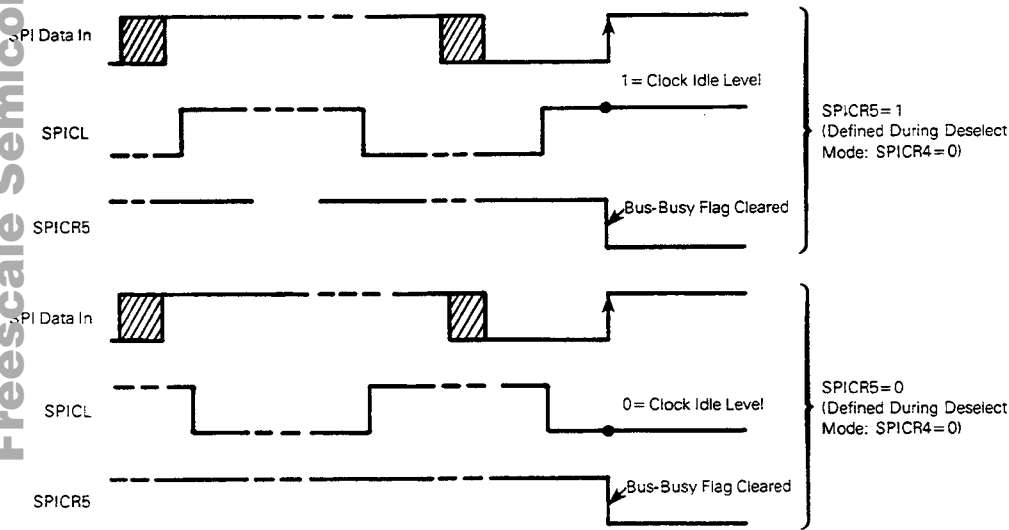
SPI Data In

1 = Clock Idle Level

SPICL

SPICR5

Bus-Busy Flag Cleared

SPICR5 = 1 (Defined During Deselect Mode: SPICR4 = 0)

SPI Data In

SPICL

0 = Clock Idle Level

SPICR5

Bus-Busy Flag Cleared

SPICR5 = 0 (Defined During Deselect Mode: SPICR4 = 0)

Freescale Semico